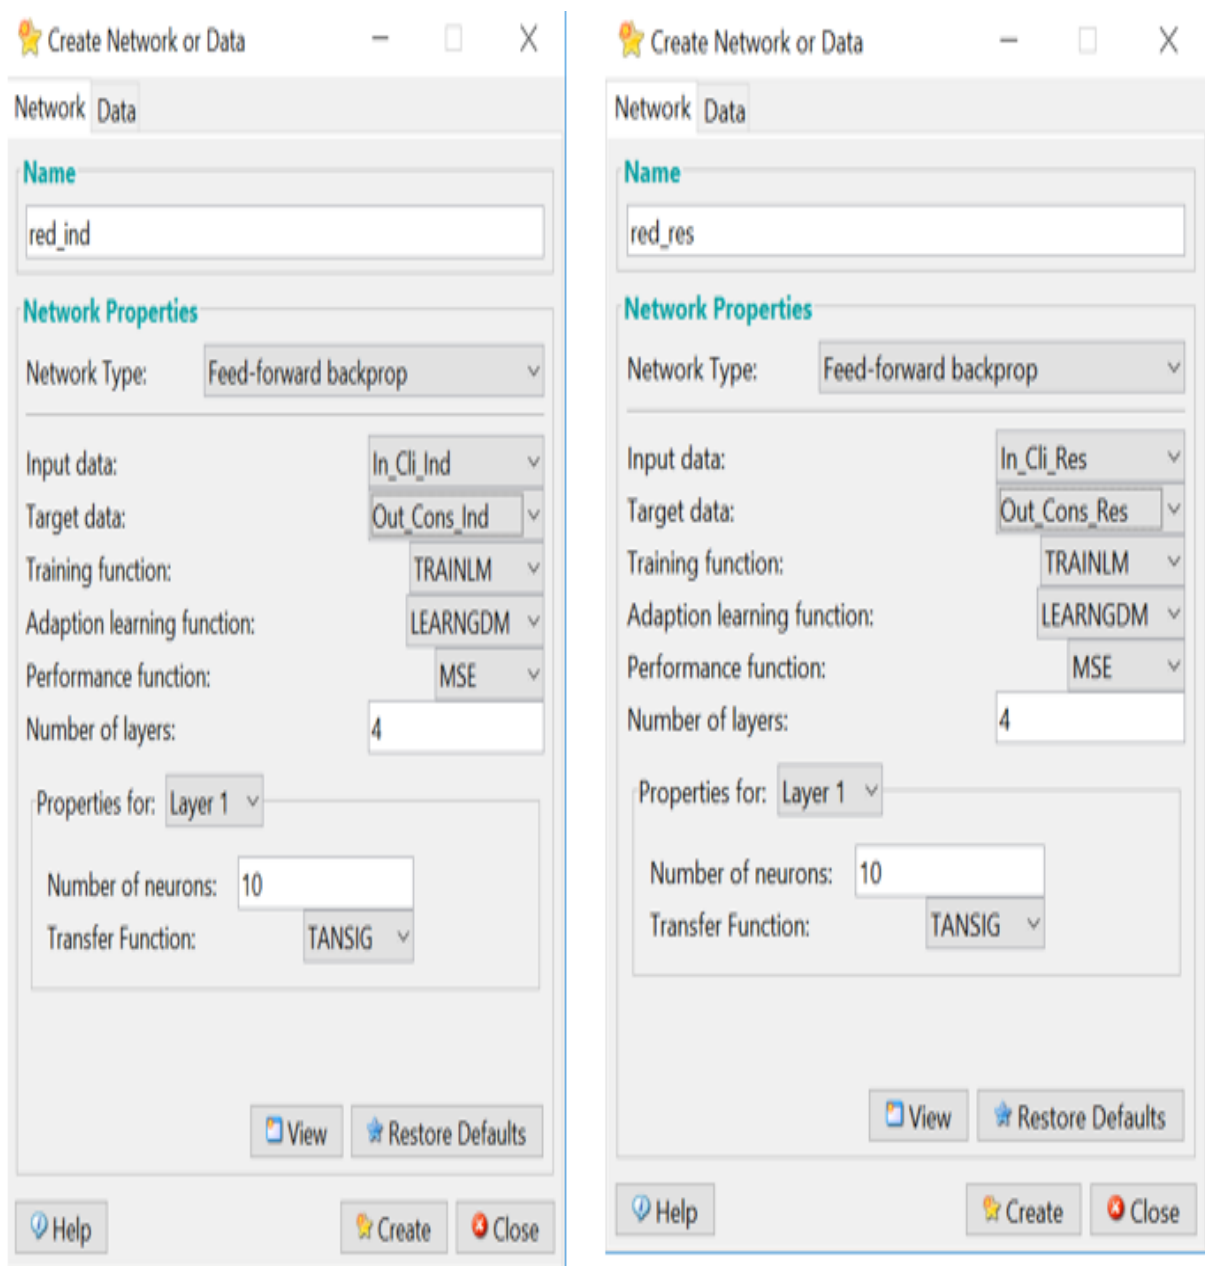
Create Network or Data

Network Data

Name

red_ind

Network Properties

Network Type: Feed-forward backprop

Input data: In_Cli_Ind

Target data: Out_Cons_Ind

Training function: TRAINLM

Adaption learning function: LEARNGDM

Performance function: MSE

Number of layers: 4

Properties for: Layer 1

Number of neurons: 10

Transfer Function: TANSIG

View Restore Defaults

Help Create Close

Create Network or Data

Network Data

Name

red_res

Network Properties

Network Type: Feed-forward backprop

Input data: In_Cli_Res

Target data: Out_Cons_Res

Training function: TRAINLM

Adaption learning function: LEARNGDM

Performance function: MSE

Number of layers: 4

Properties for: Layer 1

Number of neurons: 10

Transfer Function: TANSIG

View Restore Defaults

Help Create Close